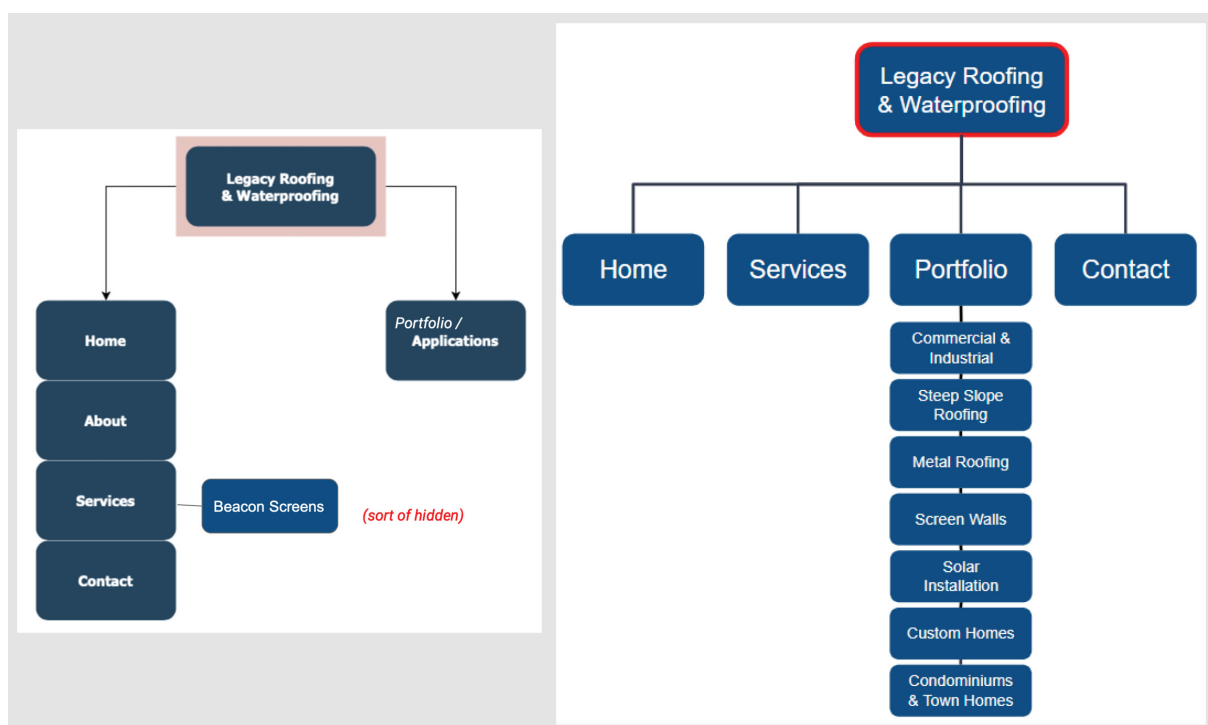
Legacy Roofing & Waterproofing

Home

About

Services

Beacon Screens

(sort of hidden)

Contact

Portfolio / Applications

Legacy Roofing & Waterproofing

Home

Services

Portfolio

Contact

Commercial & Industrial

Steep Slope Roofing

Metal Roofing

Screen Walls

Solar Installation

Custom Homes

Condominiums & Town Homes